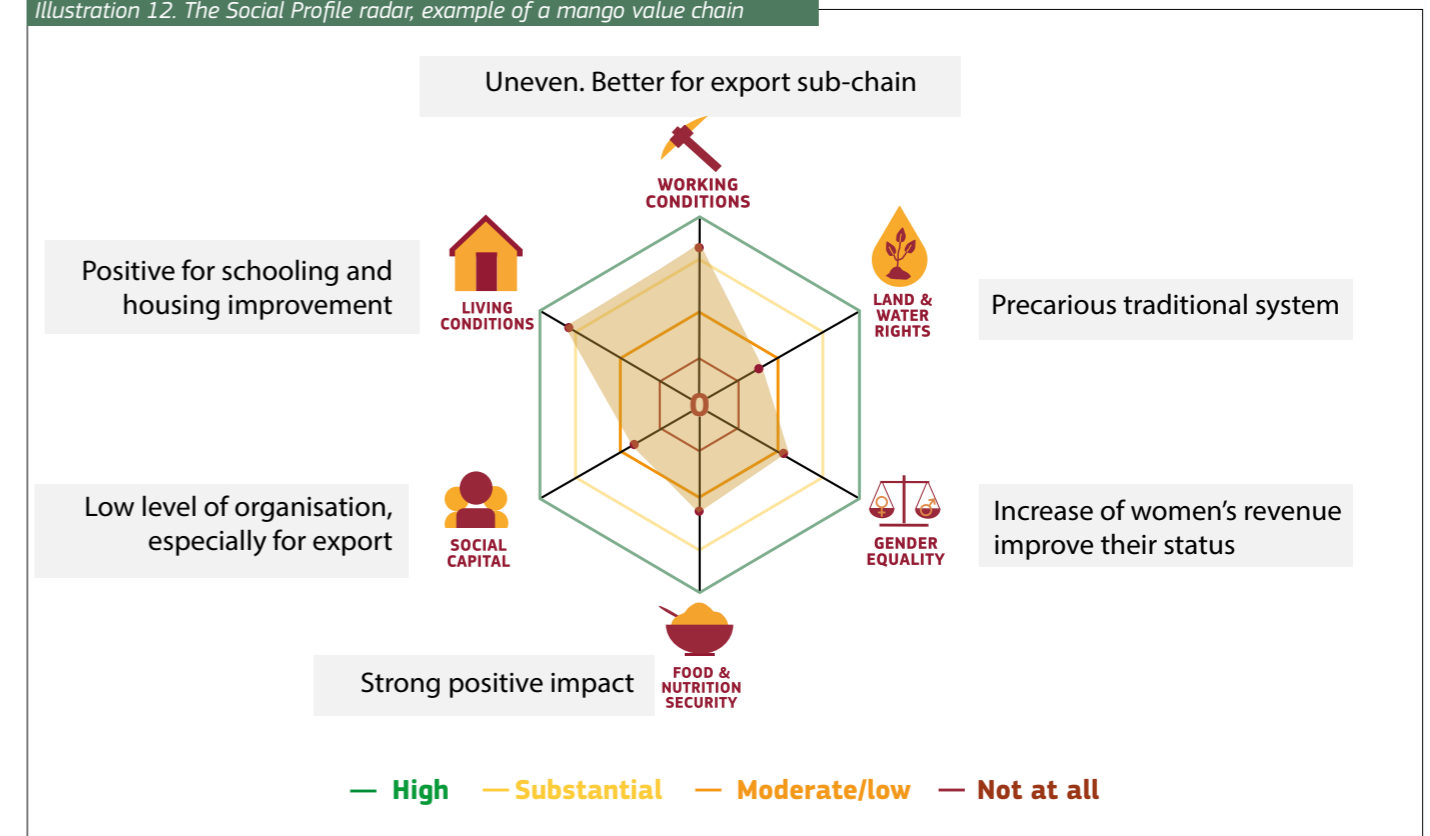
Illustration 12. The Social Profile radar, example of a mango value chain

Uneven. Better for export sub-chain

WORKING CONDITIONS

Positive for schooling and housing improvement

LIVING CONDITIONS

LAND & WATER RIGHTS

Precarious traditional system

0

Low level of organisation, especially for export

SOCIAL CAPITAL

GENDER EQUALITY

Increase of women's revenue improve their status

Strong positive impact

FOOD & NUTRITION SECURITY

— High — Substantial — Moderate/low — Not at all